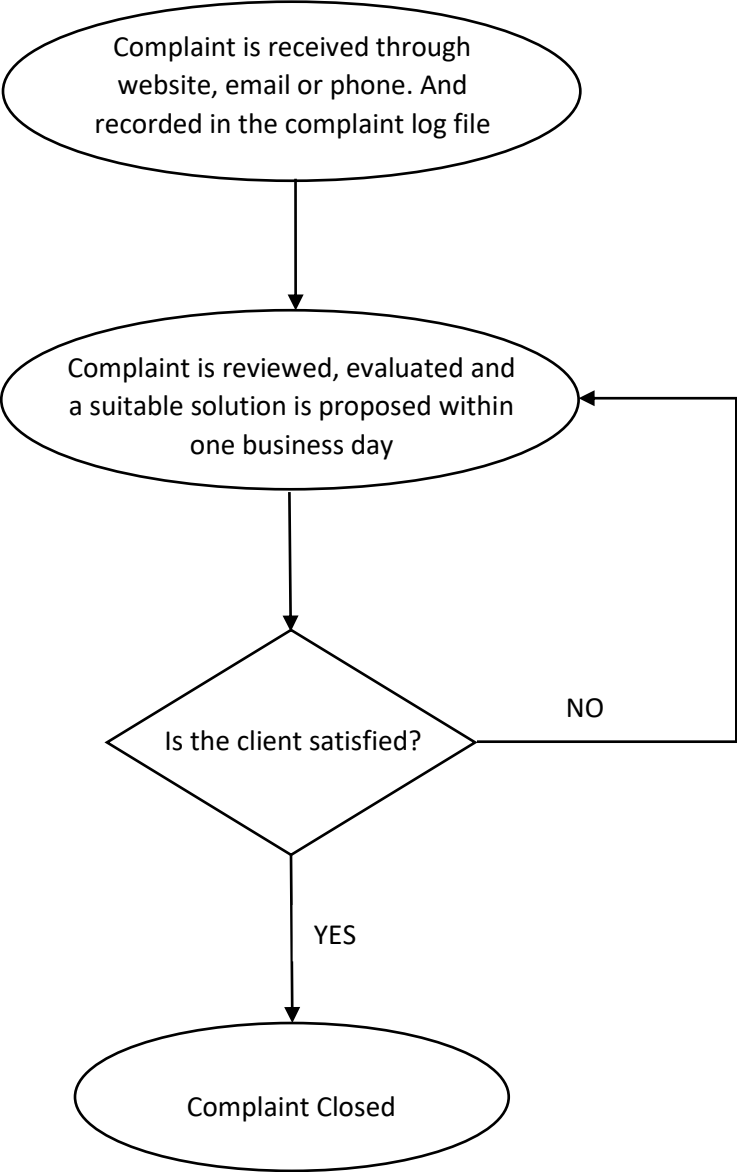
Complaint is received through website, email or phone. And recorded in the complaint log file

Complaint is reviewed, evaluated and a suitable solution is proposed within one business day

Is the client satisfied?

NO

YES

Complaint Closed